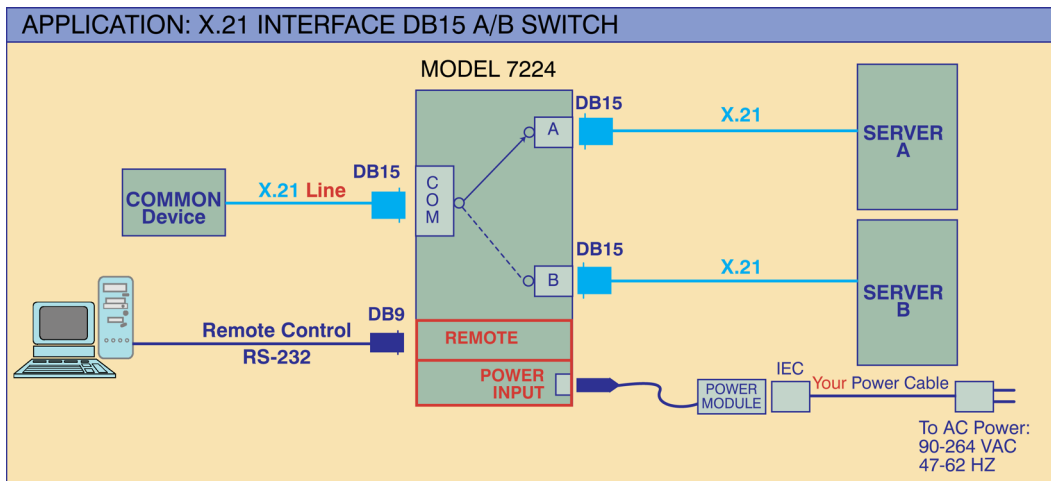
APPLICATION: X.21 INTERFACE DB15 A/B SWITCH

MODEL 7224

COMMON Device

X.21 Line

DB15

COM

DB15

A

X.21

SERVER A

DB15

B

X.21

SERVER B

Remote Control RS-232

DB9

REMOTE

POWER INPUT

POWER MODULE

IEC

Your Power Cable

To AC Power: 90-264 VAC 47-62 HZ